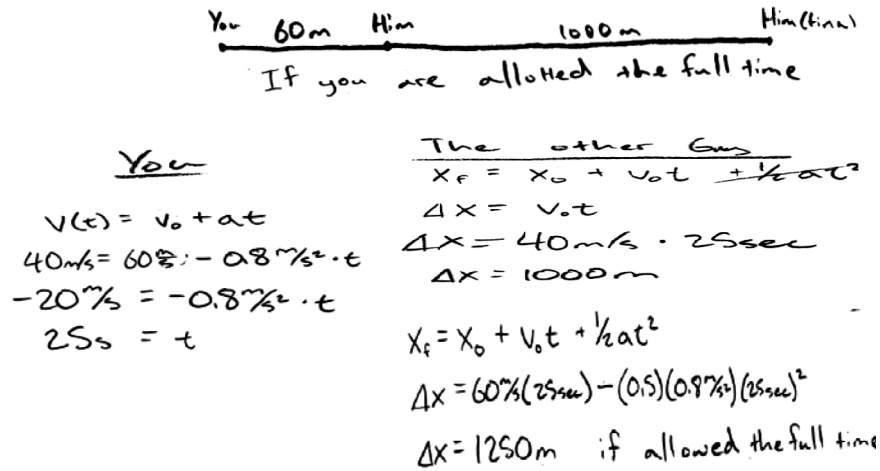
You 60m Him 1000m Him (final)

If you are allotted the full time

You

$V(t) = v_0 + at$

$40m/s = 60 m/s - 0.8 m/s^2 \cdot t$

$-20 m/s = -0.8 m/s^2 \cdot t$

$25s = t$

The other Guy

$X_f = X_0 + V_0 t \; + \frac{1}{2}at^2$

$\Delta X = V_0 t$

$\Delta X = 40 m/s \cdot 25 sec$

$\Delta X = 1000m$

$X_f = X_0 + V_0 t + \frac{1}{2}at^2$

$\Delta X = 60 m/s (25 sec) - (0.5)(0.8 m/s^2)(25 sec)^2$

$\Delta X = 1250m$ if allowed the full time